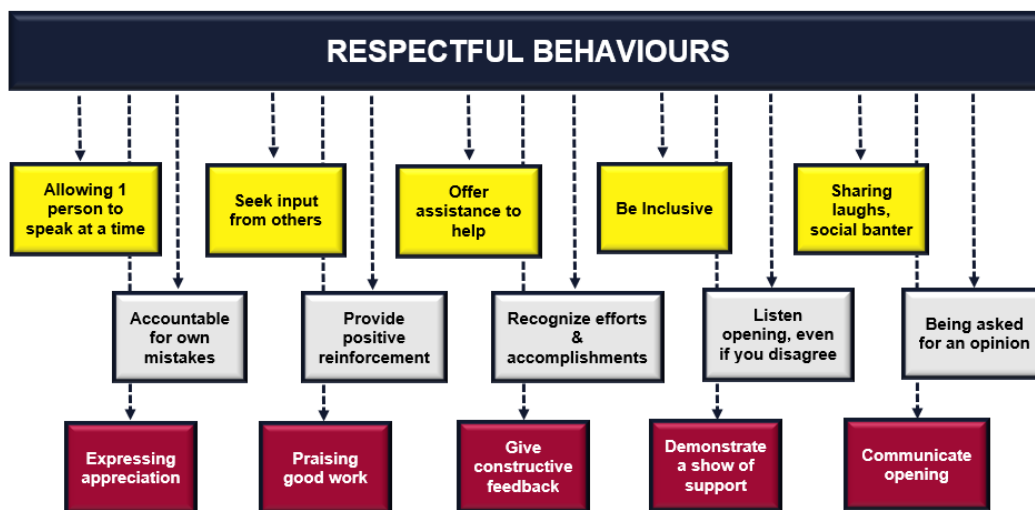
RESPECTFUL BEHAVIOURS

Allowing 1 person to speak at a time

Seek input from others

Offer assistance to help

Be Inclusive

Sharing laughs, social banter

Accountable for own mistakes

Provide positive reinforcement

Recognize efforts & accomplishments

Listen opening, even if you disagree

Being asked for an opinion

Expressing appreciation

Praising good work

Give constructive feedback

Demonstrate a show of support

Communicate opening